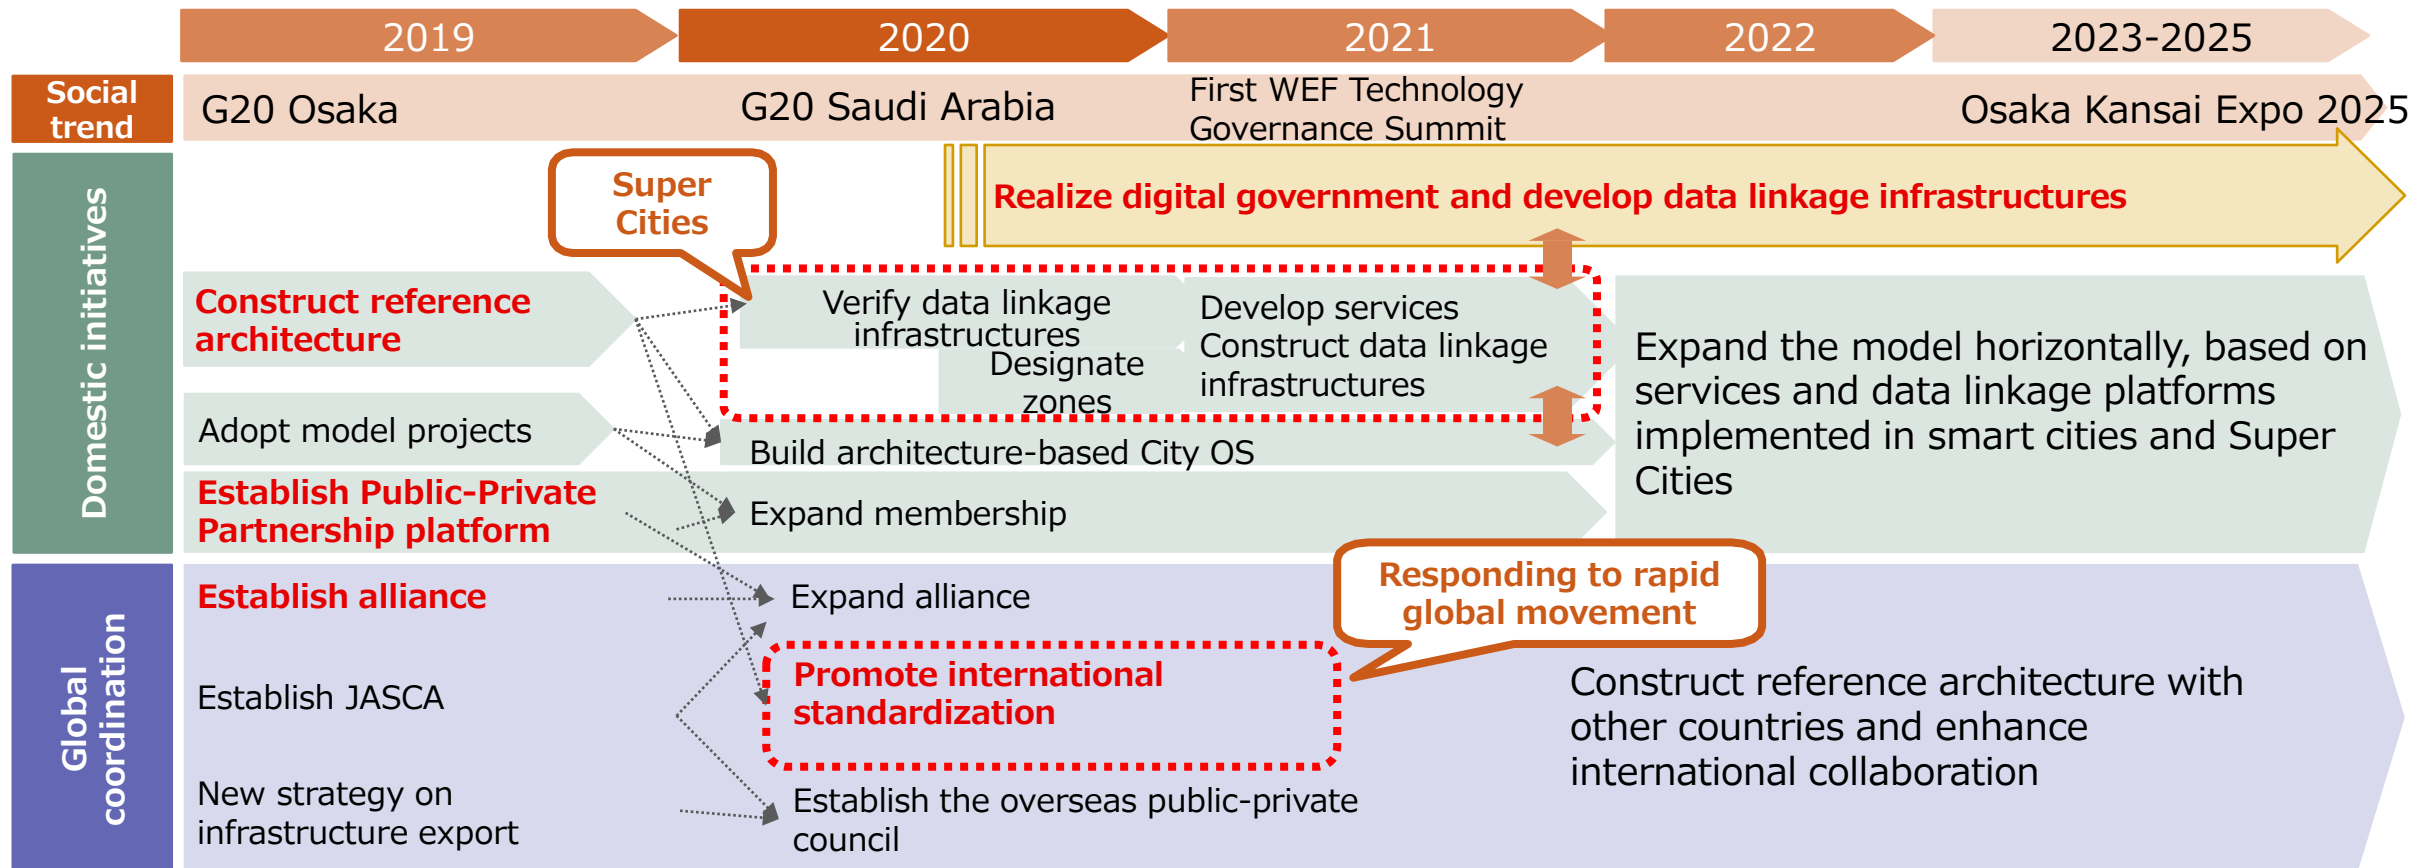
2019

2020

2021

2022

2023-2025

Social trend

G20 Osaka

G20 Saudi Arabia

First WEF Technology Governance Summit

Osaka Kansai Expo 2025

Domestic initiatives

Super Cities

Realize digital government and develop data linkage infrastructures

Construct reference architecture

Verify data linkage infrastructures

Designate zones

Develop services
Construct data linkage infrastructures

Expand the model horizontally, based on services and data linkage platforms implemented in smart cities and Super Cities

Adopt model projects

Build architecture-based City OS

Establish Public-Private Partnership platform

Expand membership

Global coordination

Establish alliance

Expand alliance

Responding to rapid global movement

Establish JASCA

Promote international standardization

Construct reference architecture with other countries and enhance international collaboration

New strategy on infrastructure export

Establish the overseas public-private council